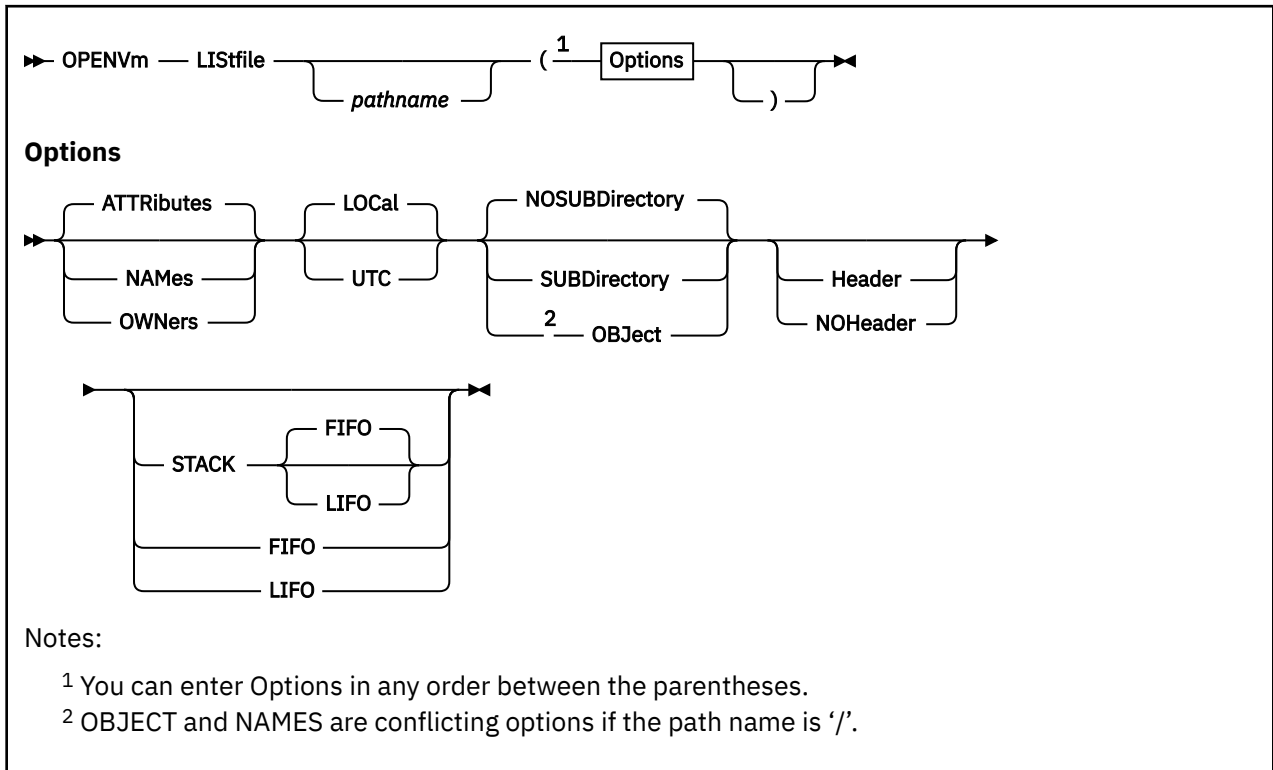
OPENVm LIStfile pathname ( $^1$ Options )

**Options**

ATTRibutes NAMes OWNers LOCal UTC NOSUBDirectory SUBDirectory $^2$ OBJect Header NOHeader

STACK FIFO LIFO FIFO LIFO

Notes:

$^1$ You can enter Options in any order between the parentheses.

$^2$ OBJECT and NAMES are conflicting options if the path name is '/'.